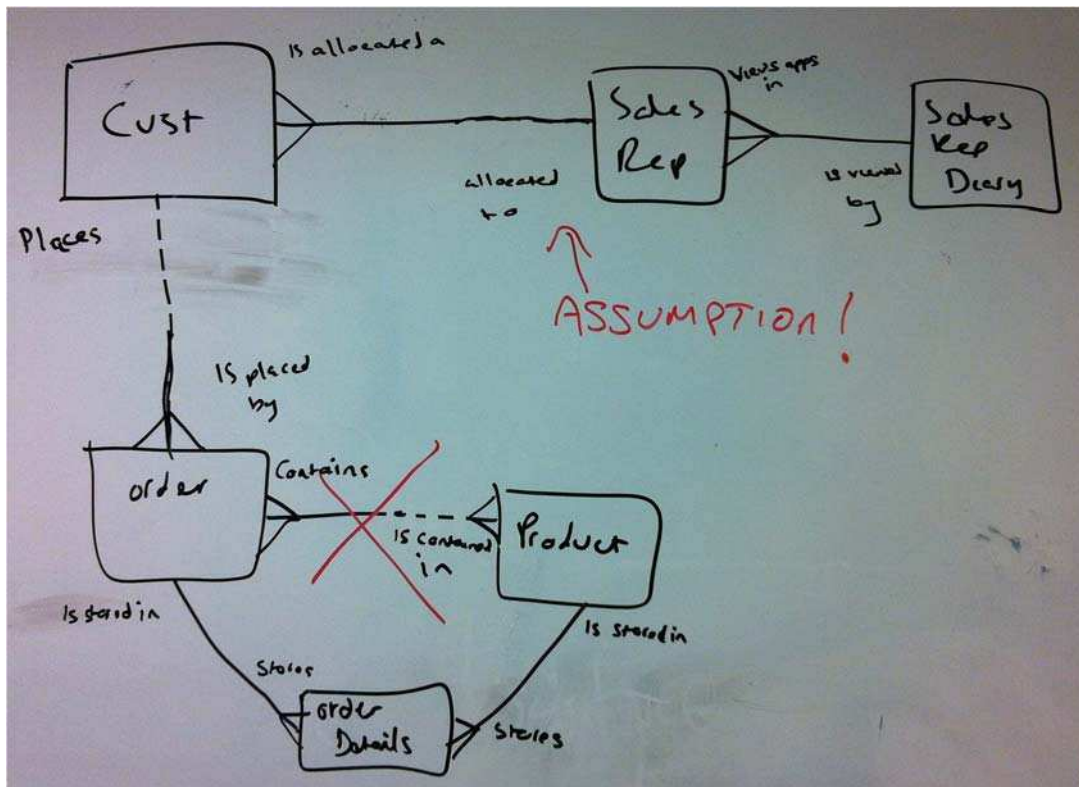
Cust

Is allocated a

Sales Rep

Views apps in

Sales Rep Diary

allocated to

is viewed by

Places

ASSUMPTION!

Is placed by

order

Contains

Is contained in

Product

Is stored in

Stores

Is stored in

order Details

Stores